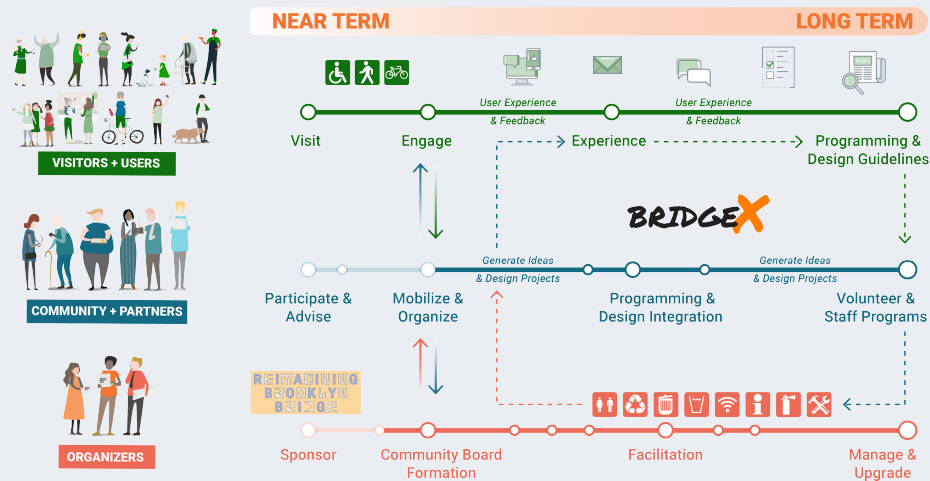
NEAR TERM

LONG TERM

VISITORS + USERS

Visit

Engage

User Experience & Feedback

User Experience & Feedback

Experience

Programming & Design Guidelines

BRIDGEX

COMMUNITY + PARTNERS

Participate & Advise

Mobilize & Organize

Generate Ideas & Design Projects

Programming & Design Integration

Generate Ideas & Design Projects

Volunteer & Staff Programs

ORGANIZERS

REIMAGINING BROOKLYN BRIDGE

Sponsor

Community Board Formation

Facilitation

Manage & Upgrade